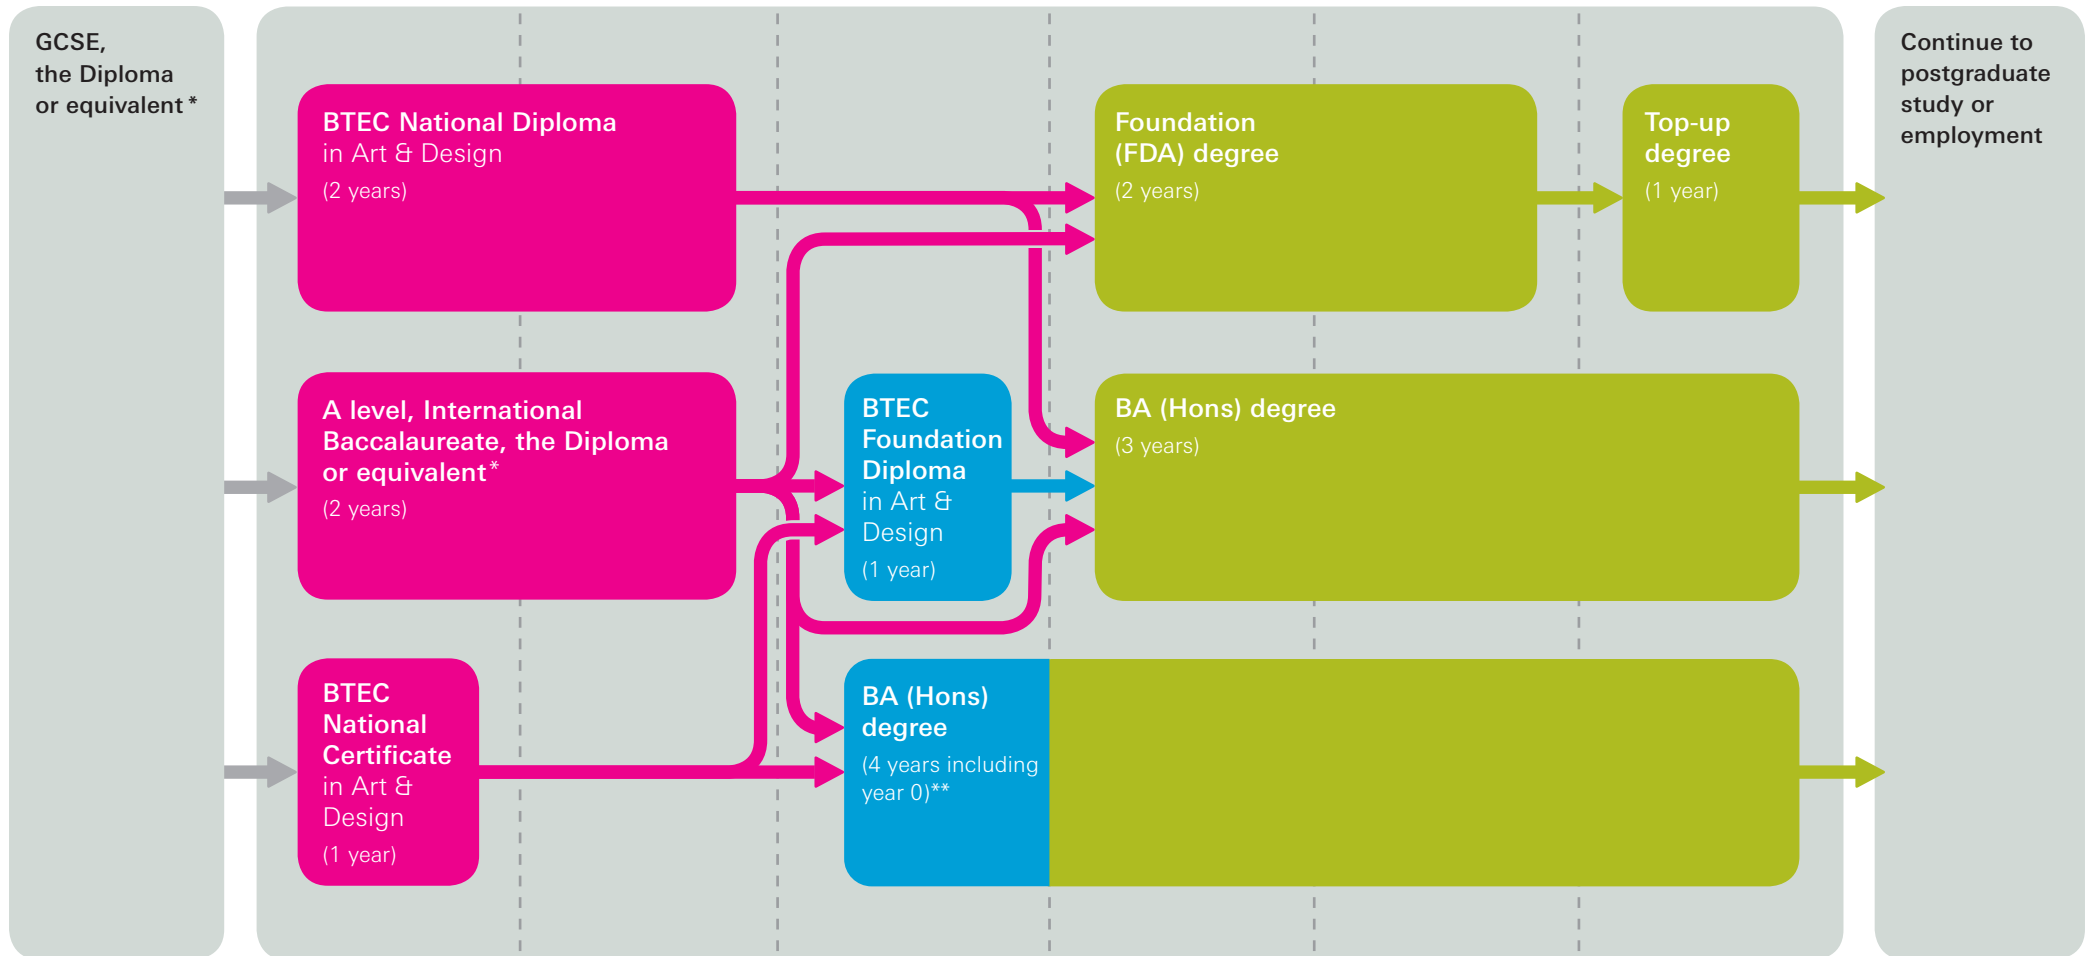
GCSE, the Diploma or equivalent *

BTEC National Diploma in Art & Design
(2 years)

Foundation (FDA) degree
(2 years)

Top-up degree
(1 year)

Continue to postgraduate study or employment

A level, International Baccalaureate, the Diploma or equivalent*
(2 years)

BTEC Foundation Diploma in Art & Design
(1 year)

BA (Hons) degree
(3 years)

BTEC National Certificate in Art & Design
(1 year)

BA (Hons) degree
(4 years including year 0)**